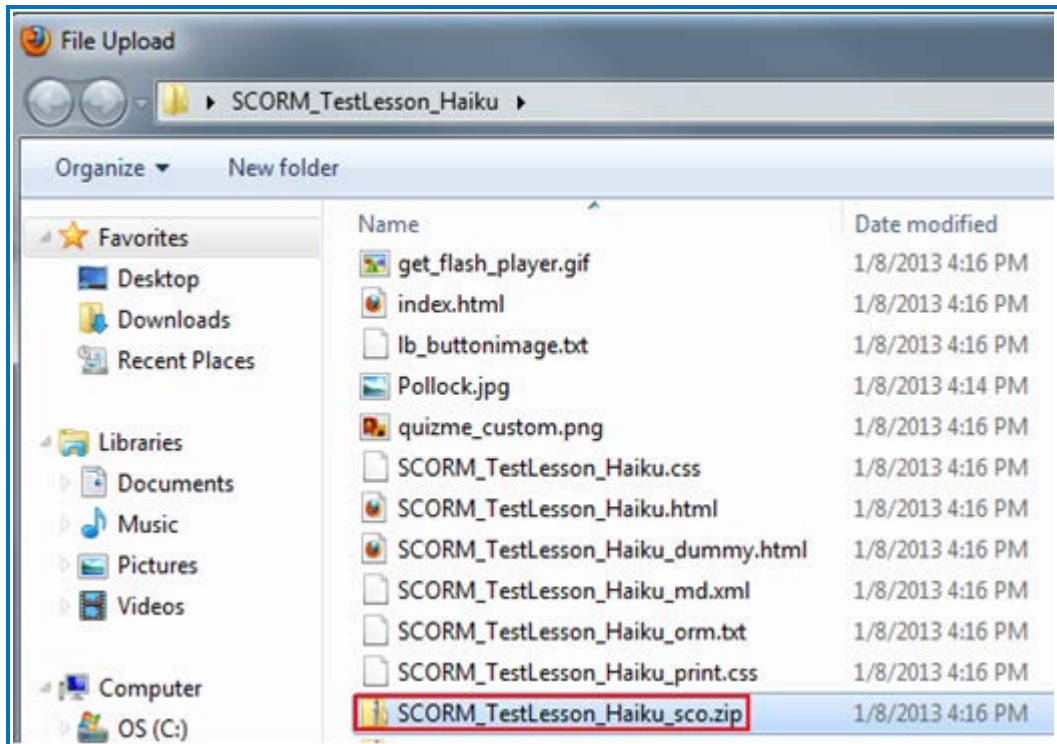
File Upload

SCORM_TestLesson_Haiku

Organize ▾ New folder

Favorites
Desktop
Downloads
Recent Places

Libraries
Documents
Music
Pictures
Videos

Computer
OS (C:)

| Name | Date modified |
|---|---|
| get_flash_player.gif | 1/8/2013 4:16 PM |
| index.html | 1/8/2013 4:16 PM |
| lb_buttonimage.txt | 1/8/2013 4:16 PM |
| Pollock.jpg | 1/8/2013 4:14 PM |
| quizme_custom.png | 1/8/2013 4:16 PM |
| SCORM_TestLesson_Haiku.css | 1/8/2013 4:16 PM |
| SCORM_TestLesson_Haiku.html | 1/8/2013 4:16 PM |
| SCORM_TestLesson_Haiku_dummy.html | 1/8/2013 4:16 PM |
| SCORM_TestLesson_Haiku_md.xml | 1/8/2013 4:16 PM |
| SCORM_TestLesson_Haiku_orm.txt | 1/8/2013 4:16 PM |
| SCORM_TestLesson_Haiku_print.css | 1/8/2013 4:16 PM |
| SCORM_TestLesson_Haiku_sco.zip | 1/8/2013 4:16 PM |